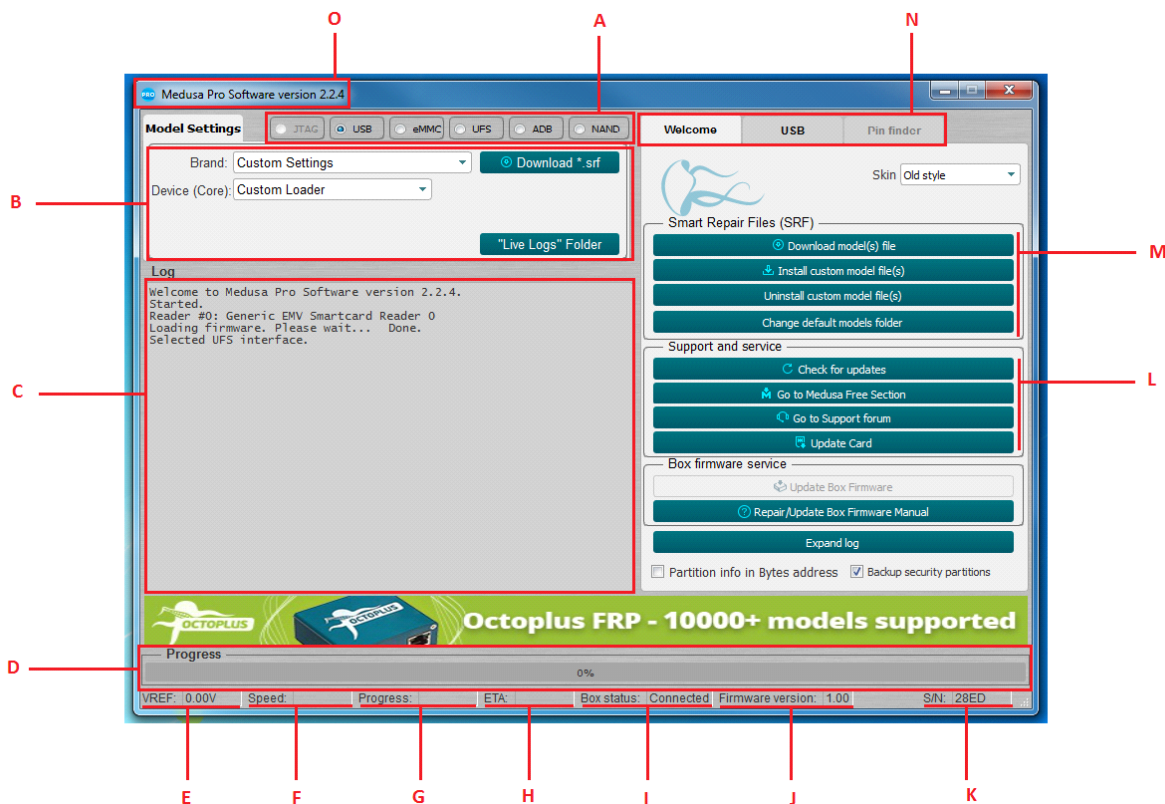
O
A
N
Medusa Pro Software version 2.2.4
Model Settings
JTAG
USB
eMMC
UFS
ADB
NAND
Welcome
USB
Pin finder
B
Brand: Custom Settings
Download *.srf
Device (Core): Custom Loader
"Live Logs" Folder
Skin Old style
Smart Repair Files (SRF)
Download model(s) file
Install custom model file(s)
Uninstall custom model file(s)
Change default models folder
M
Log
Welcome to Medusa Pro Software version 2.2.4.
Started.
Reader #0: Generic EMV Smartcard Reader 0
Loading firmware. Please wait... Done.
Selected UFS interface.
C
Support and service
Check for updates
Go to Medusa Free Section
Go to Support forum
Update Card
L
Box firmware service
Update Box Firmware
Repair/Update Box Firmware Manual
Expand log
Partition info in Bytes address
Backup security partitions
OCTOPLUS
OCTOPLUS
Octoplus FRP - 10000+ models supported
D
Progress
0%
VREF: 0.00V
Speed:
Progress:
ETA:
Box status: Connected
Firmware version: 1.00
S/N: 28ED
E
F
G
H
I
J
K